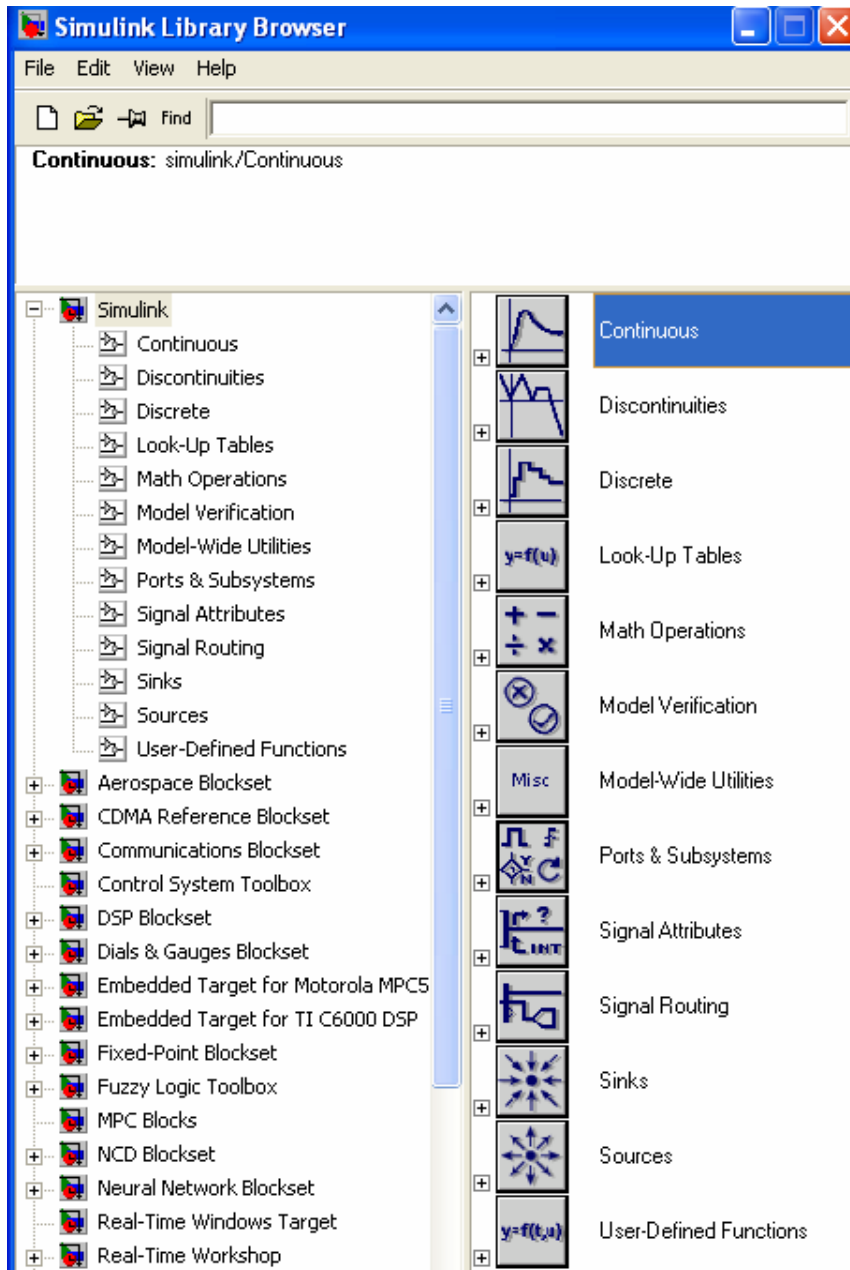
Simulink Library Browser

File Edit View Help

Find

Continuous: simulink/Continuous

Simulink
Continuous
Discontinuities
Discrete
Look-Up Tables
Math Operations
Model Verification
Model-Wide Utilities
Ports & Subsystems
Signal Attributes
Signal Routing
Sinks
Sources
User-Defined Functions
Aerospace Blockset
CDMA Reference Blockset
Communications Blockset
Control System Toolbox
DSP Blockset
Dials & Gauges Blockset
Embedded Target for Motorola MPC5
Embedded Target for TI C6000 DSP
Fixed-Point Blockset
Fuzzy Logic Toolbox
MPC Blocks
NCD Blockset
Neural Network Blockset
Real-Time Windows Target
Real-Time Workshop

Continuous
Discontinuities
Discrete
y=f(u)
Look-Up Tables
Math Operations
Model Verification
Misc
Model-Wide Utilities
Ports & Subsystems
Signal Attributes
Signal Routing
Sinks
Sources
y=f(t,u)
User-Defined Functions